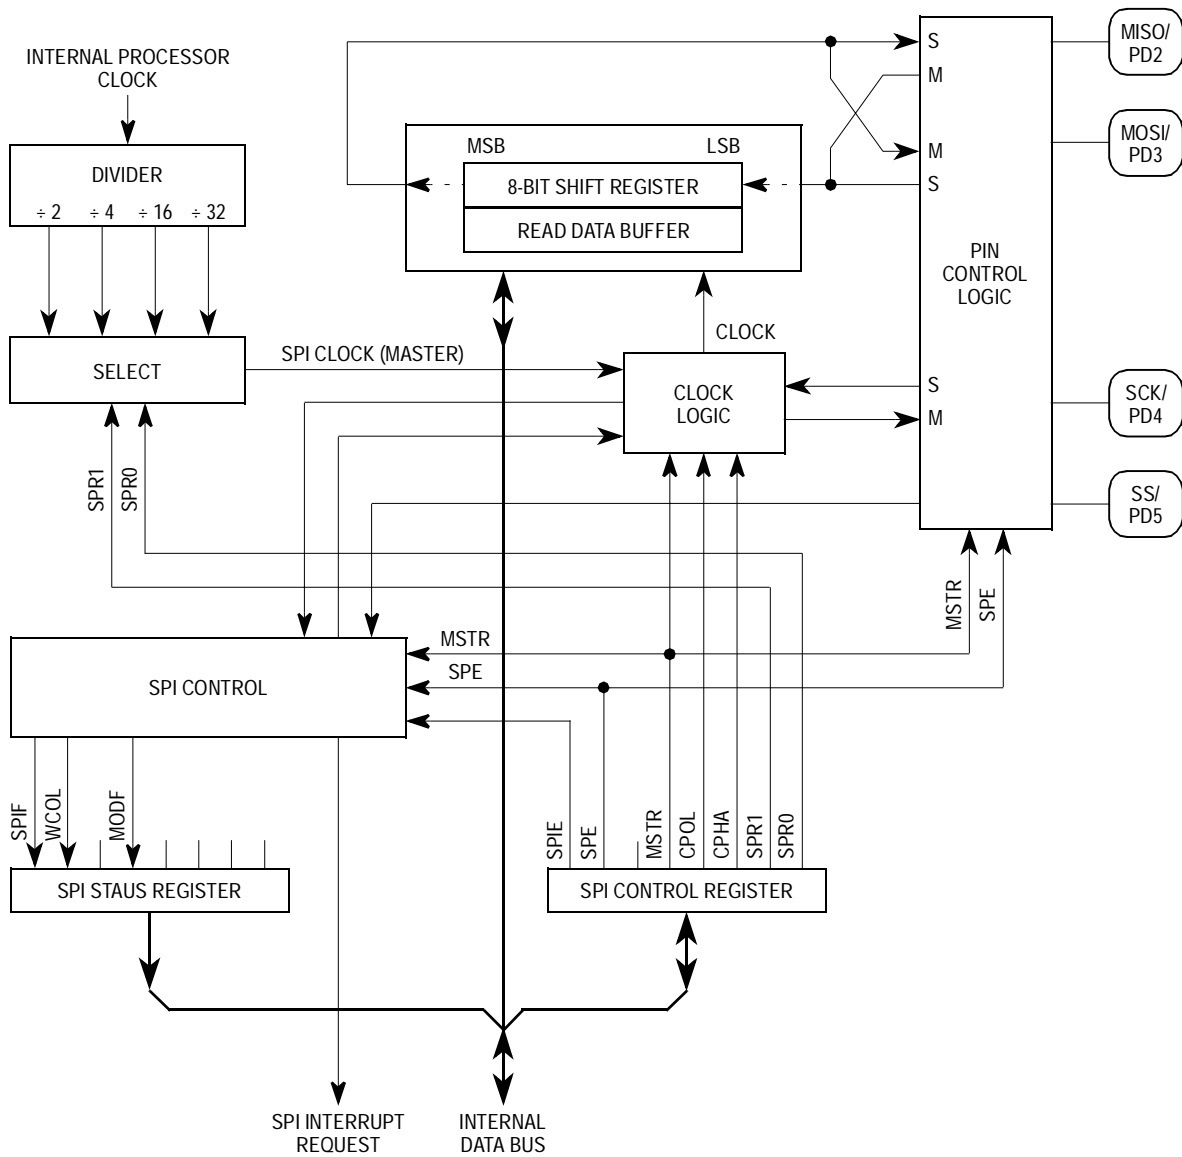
INTERNAL PROCESSOR CLOCK

DIVIDER
÷ 2 ÷ 4 ÷ 16 ÷ 32

SELECT

SPI CLOCK (MASTER)

MSB LSB
8-BIT SHIFT REGISTER
READ DATA BUFFER

CLOCK

CLOCK LOGIC

S
M
M
S

PIN CONTROL LOGIC

S
M

MISO/ PD2
MOSI/ PD3
SCK/ PD4
SS/ PD5

SPR1
SPR0

MSTR
SPE

MSTR
SPE

SPI CONTROL

SPIF
WCOL
MODF

SPI STAUS REGISTER

SPIE
SPE
MSTR
CPOL
CPHA
SPR1
SPR0

SPI CONTROL REGISTER

SPI INTERRUPT REQUEST

INTERNAL DATA BUS